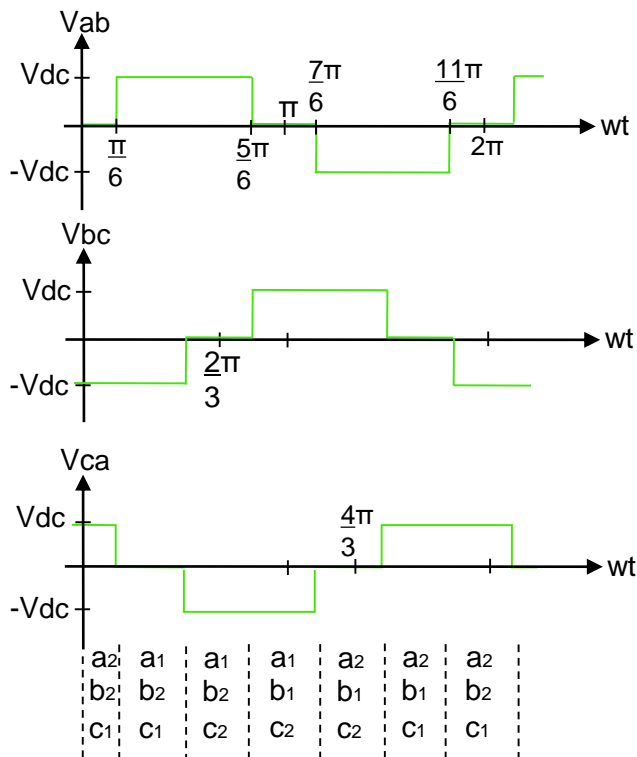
Vab

Vdc

$\frac{7\pi}{6}$

$\frac{11\pi}{6}$

$\pi$

wt

$\frac{\pi}{6}$

$\frac{5\pi}{6}$

$2\pi$

-Vdc

Vbc

Vdc

wt

$\frac{2\pi}{3}$

-Vdc

Vca

Vdc

$\frac{4\pi}{3}$

wt

-Vdc

| $a_2$ | $a_1$ | $a_1$ | $a_1$ | $a_2$ | $a_2$ | $a_2$ |
|---|---|---|---|---|---|---|
| $b_2$ | $b_2$ | $b_2$ | $b_1$ | $b_1$ | $b_1$ | $b_2$ |
| $c_1$ | $c_1$ | $c_2$ | $c_2$ | $c_2$ | $c_1$ | $c_1$ |